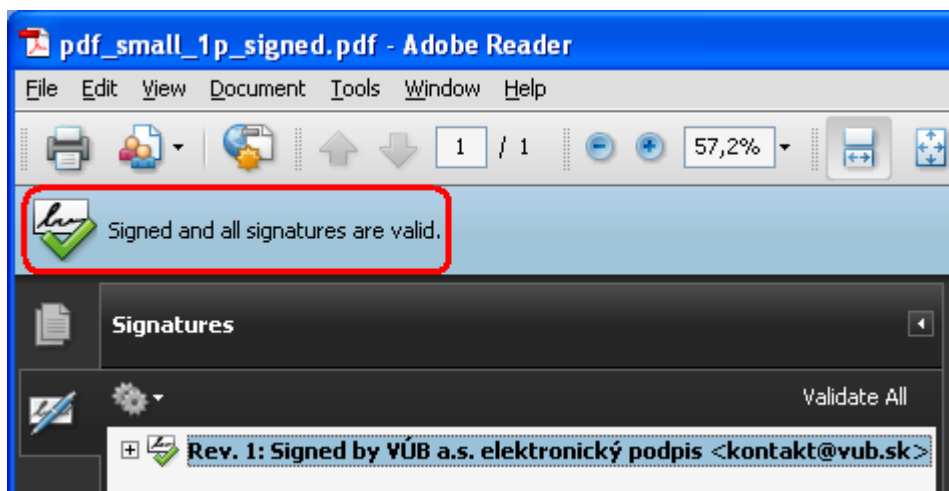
pdf_small_1p_signed.pdf - Adobe Reader

File Edit View Document Tools Window Help

1 / 1

57,2%

Signed and all signatures are valid.

Signatures

Validate All

Rev. 1: Signed by VÚB a.s. elektronický podpis <kontakt@vub.sk>